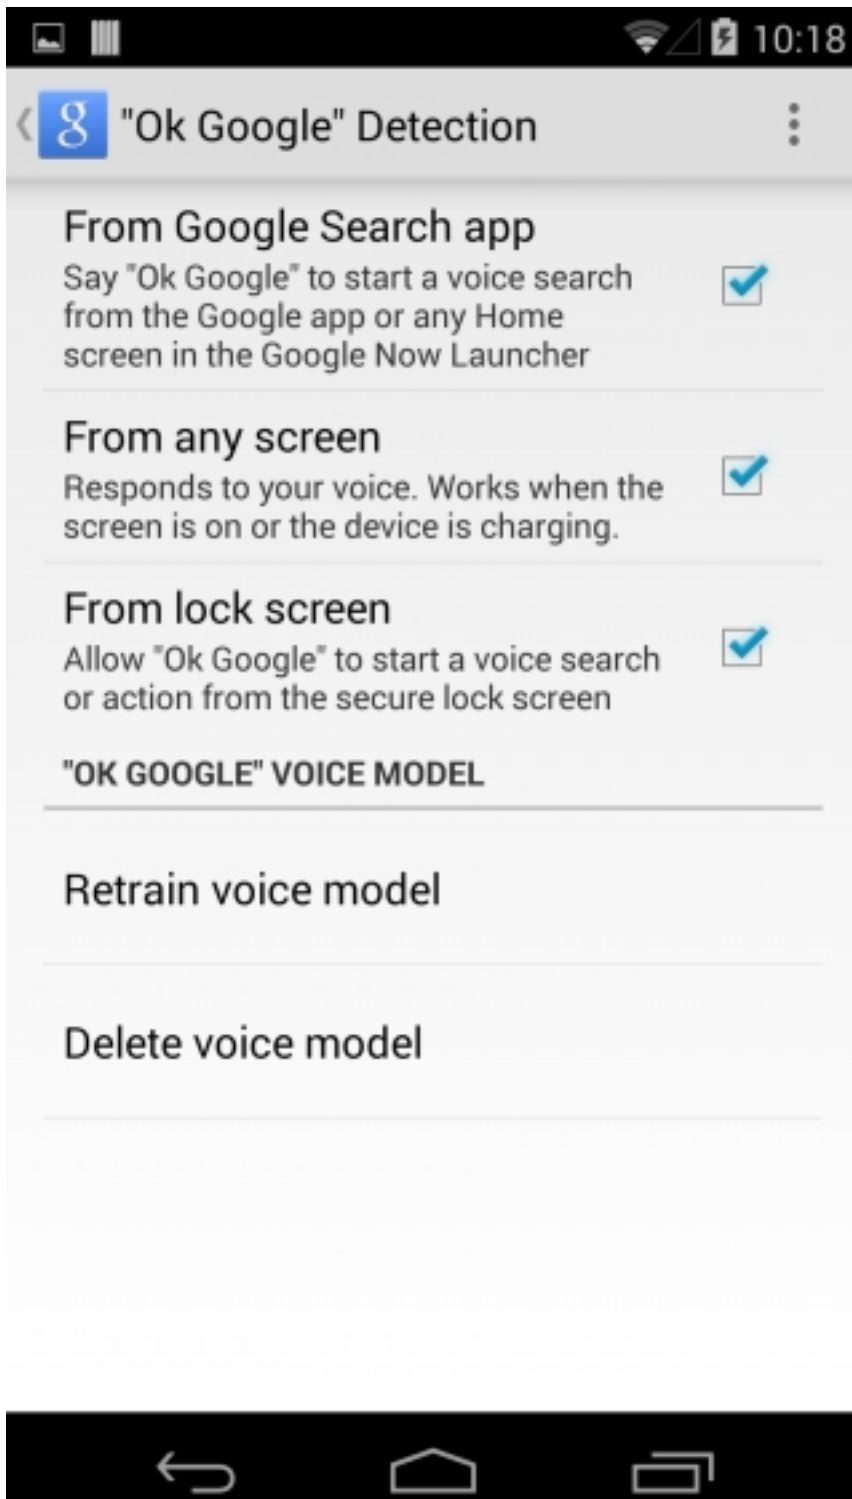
10:18

g "Ok Google" Detection

From Google Search app
Say "Ok Google" to start a voice search from the Google app or any Home screen in the Google Now Launcher

From any screen
Responds to your voice. Works when the screen is on or the device is charging.

From lock screen
Allow "Ok Google" to start a voice search or action from the secure lock screen

"OK GOOGLE" VOICE MODEL

Retrain voice model

Delete voice model